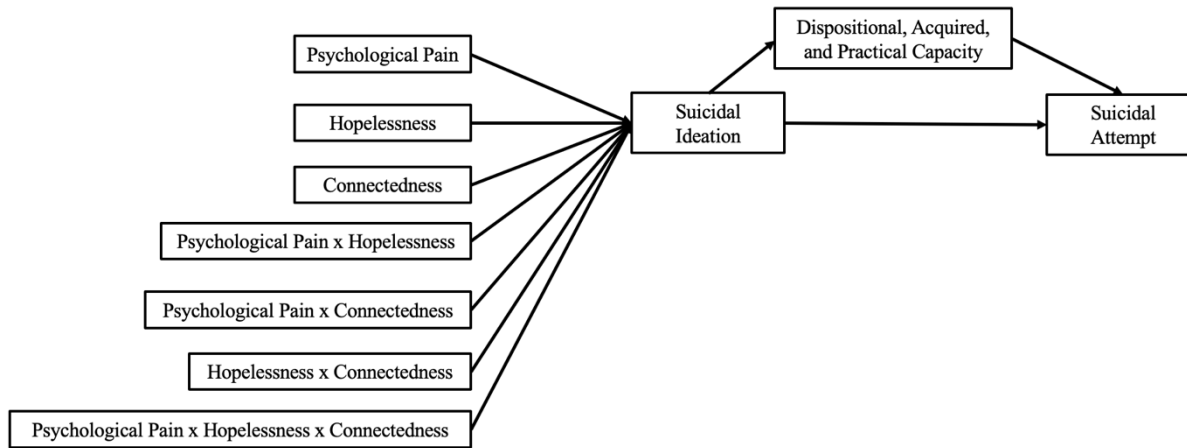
Psychological Pain

Hopelessness

Connectedness

Psychological Pain x Hopelessness

Psychological Pain x Connectedness

Hopelessness x Connectedness

Psychological Pain x Hopelessness x Connectedness

Suicidal Ideation

Dispositional, Acquired, and Practical Capacity

Suicidal Attempt